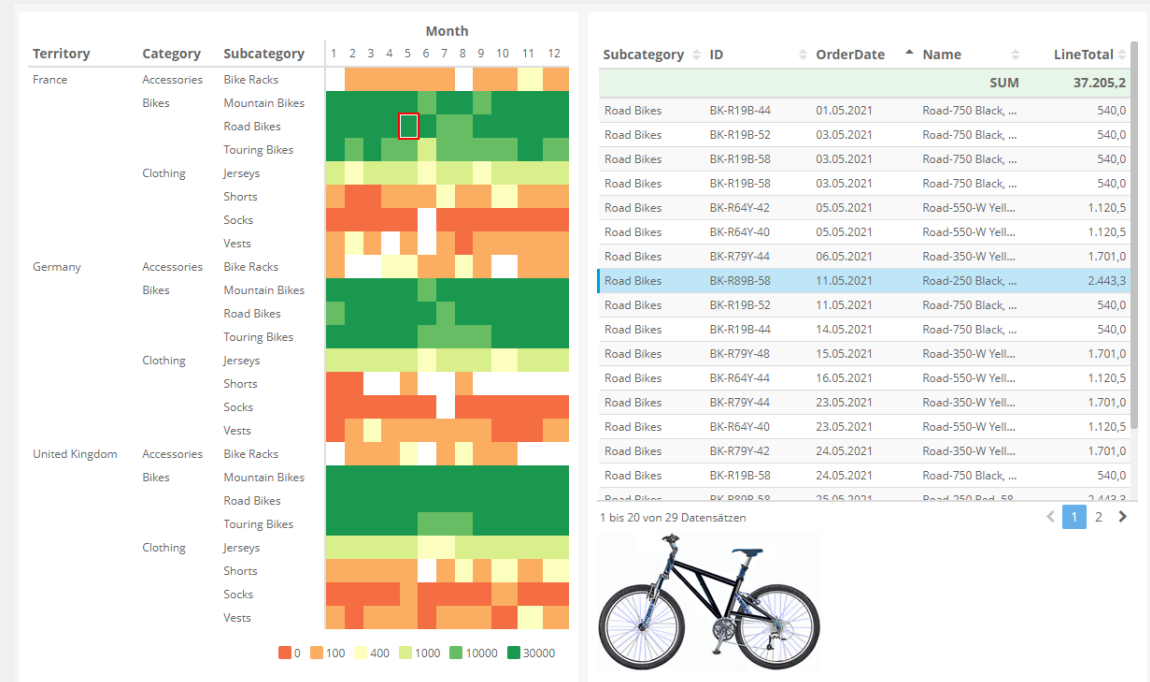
Month

| Territory | Category | Subcategory | 1 | 2 | 3 | 4 | 5 | 6 | 7 | 8 | 9 | 10 | 11 | 12 |
|---|---|---|---|---|---|---|---|---|---|---|---|---|---|---|
| France | Accessories | Bike Racks | | | | | | | | | | | | |
| | Bikes | Mountain Bikes | | | | | | | | | | | | |
| | | Road Bikes | | | | | | | | | | | | |
| | | Touring Bikes | | | | | | | | | | | | |
| | Clothing | Jerseys | | | | | | | | | | | | |
| | | Shorts | | | | | | | | | | | | |
| | | Socks | | | | | | | | | | | | |
| | | Vests | | | | | | | | | | | | |
| Germany | Accessories | Bike Racks | | | | | | | | | | | | |
| | Bikes | Mountain Bikes | | | | | | | | | | | | |
| | | Road Bikes | | | | | | | | | | | | |
| | | Touring Bikes | | | | | | | | | | | | |
| | Clothing | Jerseys | | | | | | | | | | | | |
| | | Shorts | | | | | | | | | | | | |
| | | Socks | | | | | | | | | | | | |
| | | Vests | | | | | | | | | | | | |
| United Kingdom | Accessories | Bike Racks | | | | | | | | | | | | |
| | Bikes | Mountain Bikes | | | | | | | | | | | | |
| | | Road Bikes | | | | | | | | | | | | |
| | | Touring Bikes | | | | | | | | | | | | |
| | Clothing | Jerseys | | | | | | | | | | | | |
| | | Shorts | | | | | | | | | | | | |
| | | Socks | | | | | | | | | | | | |
| | | Vests | | | | | | | | | | | | |

0 100 400 1000 10000 30000

| Subcategory | ID | OrderDate | Name | LineTotal |
|---|---|---|---|---|
| | | | SUM | 37.205,2 |
| Road Bikes | BK-R19B-44 | 01.05.2021 | Road-750 Black, ... | 540,0 |
| Road Bikes | BK-R19B-52 | 03.05.2021 | Road-750 Black, ... | 540,0 |
| Road Bikes | BK-R19B-58 | 03.05.2021 | Road-750 Black, ... | 540,0 |
| Road Bikes | BK-R19B-58 | 03.05.2021 | Road-750 Black, ... | 540,0 |
| Road Bikes | BK-R64Y-42 | 05.05.2021 | Road-550-W Yell... | 1.120,5 |
| Road Bikes | BK-R64Y-40 | 05.05.2021 | Road-550-W Yell... | 1.120,5 |
| Road Bikes | BK-R79Y-44 | 06.05.2021 | Road-350-W Yell... | 1.701,0 |
| Road Bikes | BK-R89B-58 | 11.05.2021 | Road-250 Black, ... | 2.443,3 |
| Road Bikes | BK-R19B-52 | 11.05.2021 | Road-750 Black, ... | 540,0 |
| Road Bikes | BK-R19B-44 | 14.05.2021 | Road-750 Black, ... | 540,0 |
| Road Bikes | BK-R79Y-48 | 15.05.2021 | Road-350-W Yell... | 1.701,0 |
| Road Bikes | BK-R64Y-44 | 16.05.2021 | Road-550-W Yell... | 1.120,5 |
| Road Bikes | BK-R79Y-44 | 23.05.2021 | Road-350-W Yell... | 1.701,0 |
| Road Bikes | BK-R64Y-40 | 23.05.2021 | Road-550-W Yell... | 1.120,5 |
| Road Bikes | BK-R79Y-42 | 24.05.2021 | Road-350-W Yell... | 1.701,0 |
| Road Bikes | BK-R19B-58 | 24.05.2021 | Road-750 Black, ... | 540,0 |
| Road Bikes | BK-R89R-58 | 25.05.2021 | Road-250 Red, 58 | 2.443,3 |

1 bis 20 von 29 Datensätzen

< 1 2 >